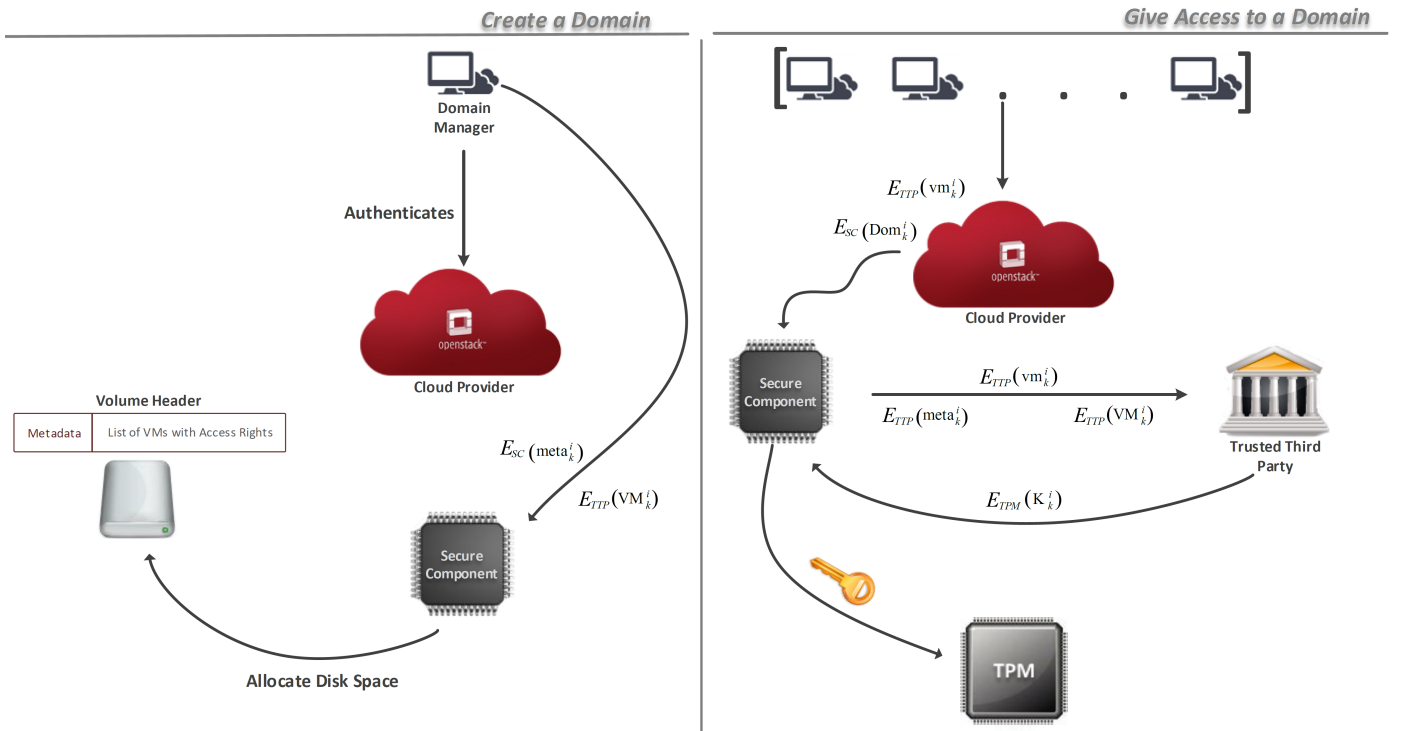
Create a Domain

Domain Manager

Authenticates

openstack

Cloud Provider

Volume Header

| Metadata | List of VMs with Access Rights |
|---|---|

$E_{SC}(\text{meta}_k^i)$

$E_{TTP}(\text{VM}_k^i)$

Secure Component

Allocate Disk Space

Give Access to a Domain

$E_{TTP}(\text{vm}_k^i)$

$E_{SC}(\text{Dom}_k^i)$

openstack

Cloud Provider

Secure Component

$E_{TTP}(\text{vm}_k^i)$

$E_{TTP}(\text{meta}_k^i)$

$E_{TTP}(\text{VM}_k^i)$

Trusted Third Party

$E_{TPM}(\text{K}_k^i)$

TPM